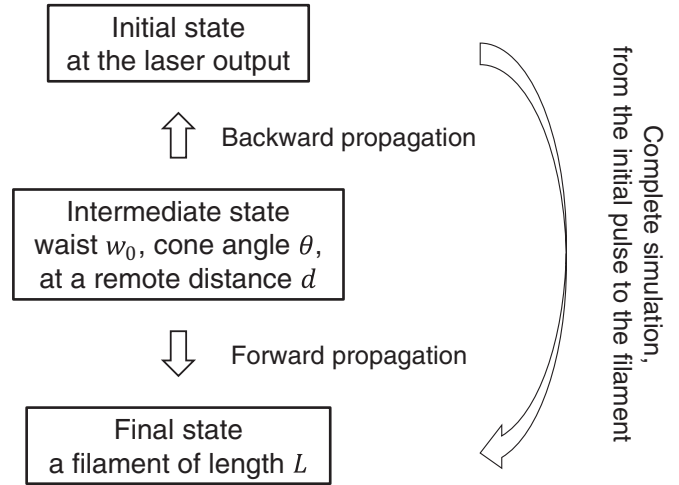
Initial state
at the laser output

Backward propagation

Intermediate state
waist $w_0$, cone angle $\theta$,
at a remote distance $d$

Forward propagation

Final state
a filament of length $L$

Complete simulation,
from the initial pulse to the filament